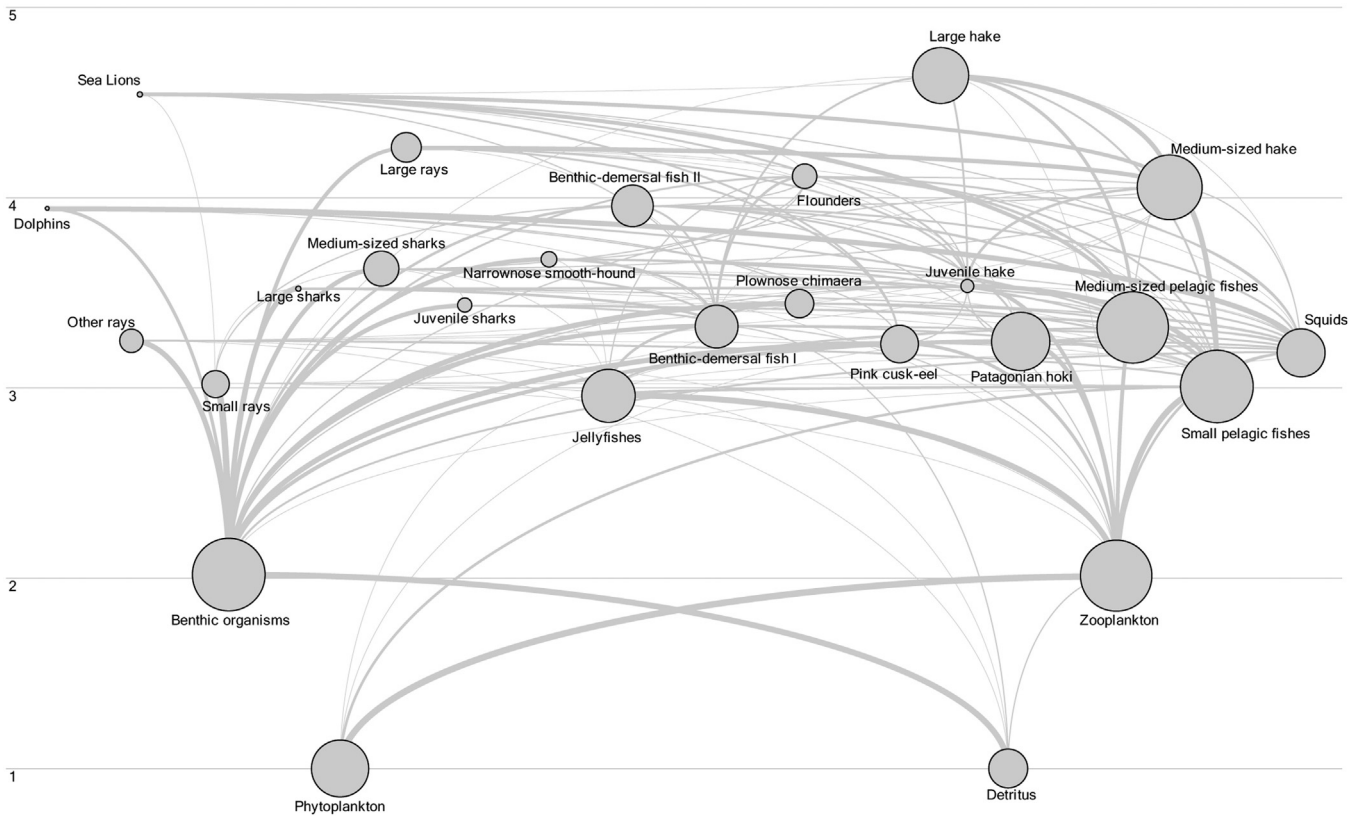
5

Large hake

Sea Lions

Medium-sized hake

Large rays

Benthic-demersal fish II

Flounders

4

Dolphins

Medium-sized sharks

Narrownose smooth-hound

Juvenile hake

Large sharks

Plownose chimaera

Medium-sized pelagic fishes

Juvenile sharks

Other rays

Squids

Benthic-demersal fish I

Pink cusk-eel

Patagonian hoki

Small rays

3

Jellyfishes

Small pelagic fishes

2

Benthic organisms

Zooplankton

1

Phytoplankton

Detritus